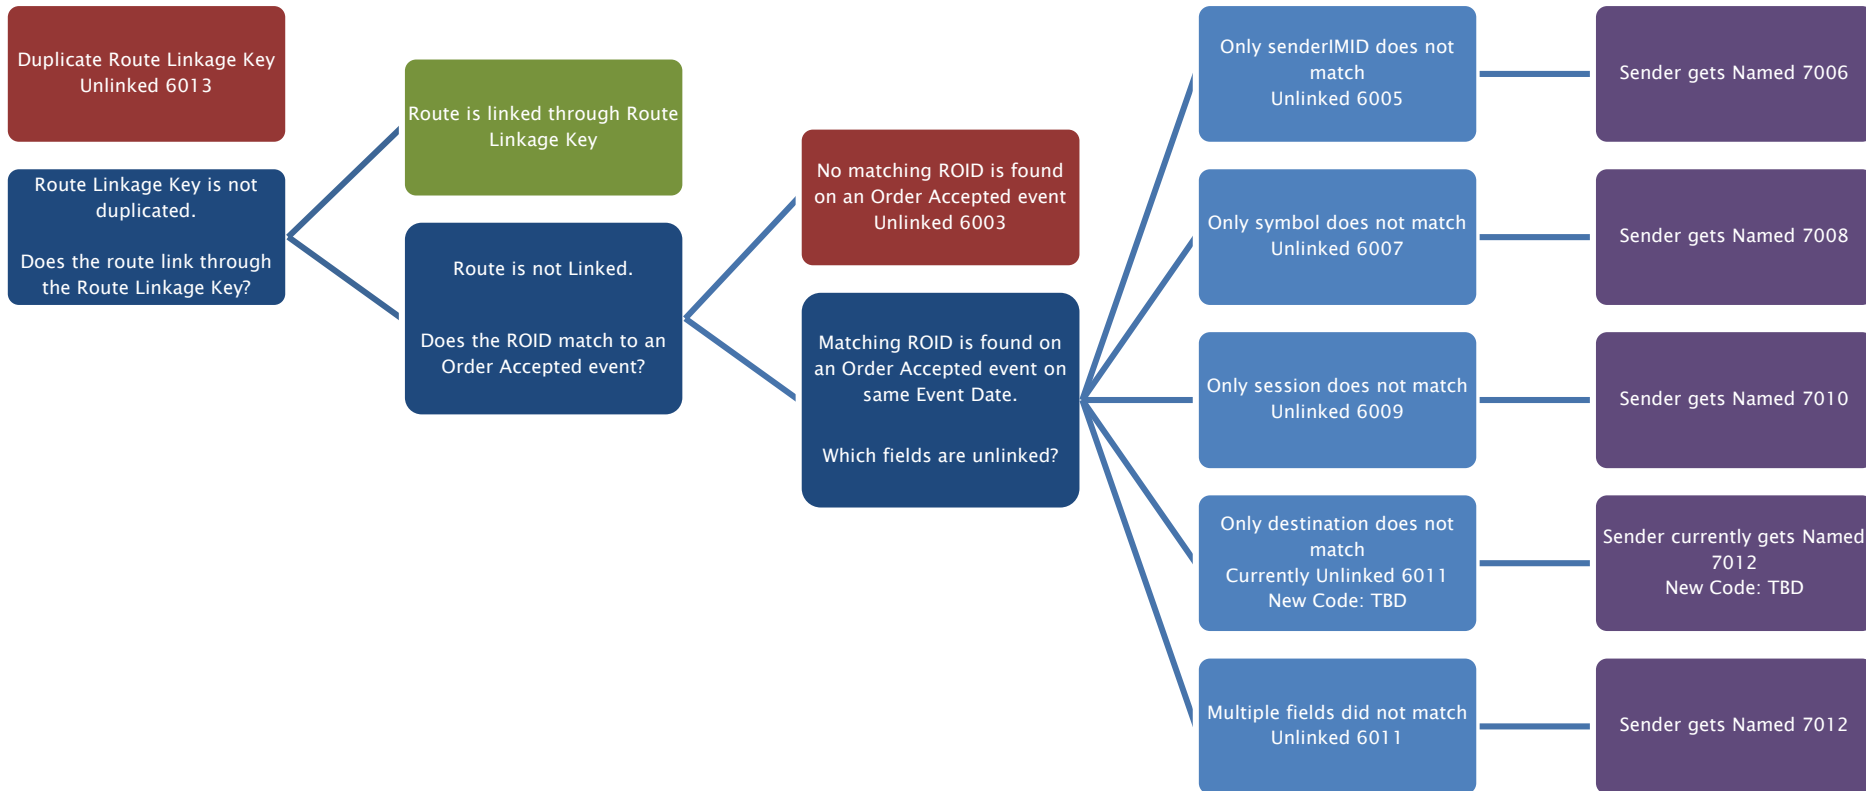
Duplicate Route Linkage Key
Unlinked 6013

Route Linkage Key is not duplicated.

Does the route link through the Route Linkage Key?

Route is linked through Route Linkage Key

Route is not Linked.

Does the ROID match to an Order Accepted event?

No matching ROID is found on an Order Accepted event
Unlinked 6003

Matching ROID is found on an Order Accepted event on same Event Date.

Which fields are unlinked?

Only senderIMID does not match
Unlinked 6005

Sender gets Named 7006

Only symbol does not match
Unlinked 6007

Sender gets Named 7008

Only session does not match
Unlinked 6009

Sender gets Named 7010

Only destination does not match
Currently Unlinked 6011
New Code: TBD

Sender currently gets Named 7012
New Code: TBD

Multiple fields did not match
Unlinked 6011

Sender gets Named 7012